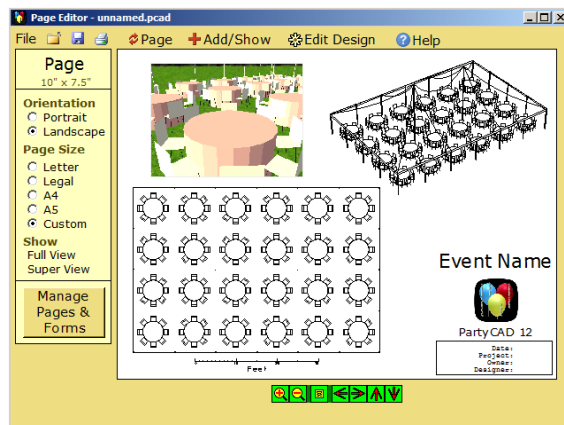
Page Editor - unnamed.pcad

File Page Add/Show Edit Design Help

Page
10" x 7.5"

Orientation
Portrait
Landscape

Page Size
Letter
Legal
A4
A5
Custom

Show
Full View
Super View

Manage Pages & Forms

Feet

Event Name

PartyCAD 12

Date:
Project:
Owner:
Designer: